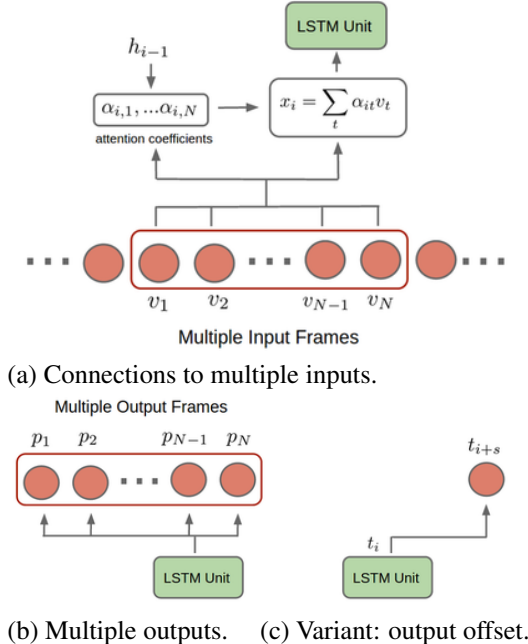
LSTM Unit

$h_{i-1}$

$\alpha_{i,1}, ...\alpha_{i,N}$

attention coefficients

$x_i = \sum_t \alpha_{it} v_t$

$v_1$ $v_2$ $v_{N-1}$ $v_N$

Multiple Input Frames

(a) Connections to multiple inputs.

Multiple Output Frames

$p_1$ $p_2$ $p_{N-1}$ $p_N$

LSTM Unit

$t_{i+s}$

$t_i$

LSTM Unit

(b) Multiple outputs.

(c) Variant: output offset.